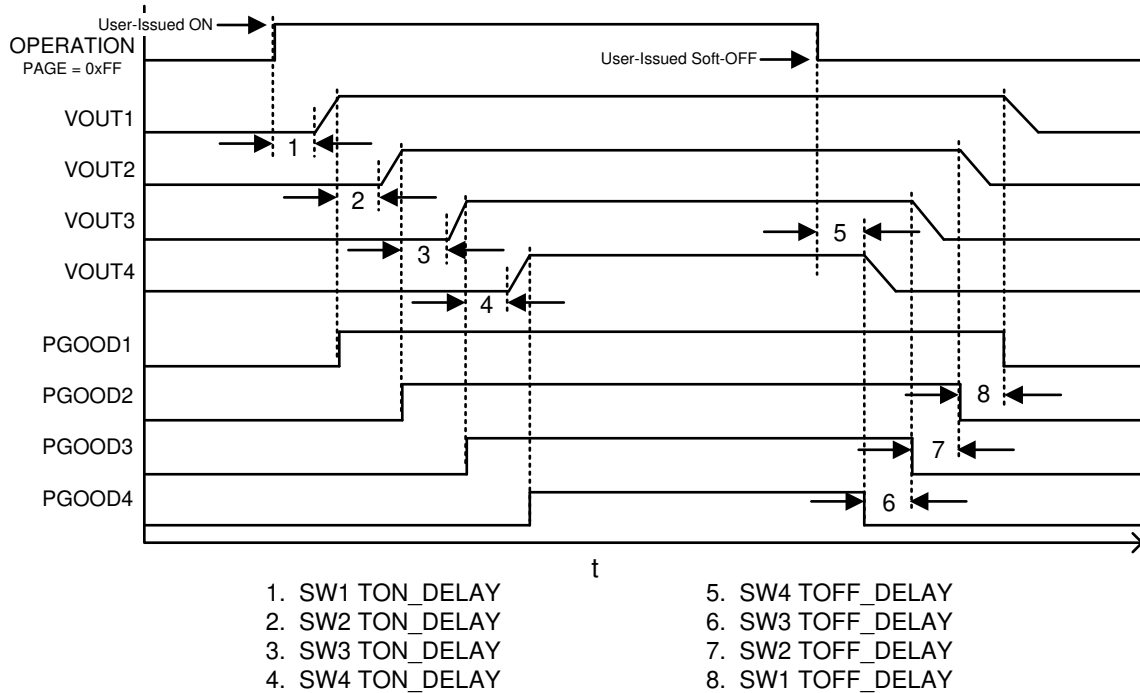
User-Issued ON
OPERATION
PAGE = 0xFF
User-Issued Soft-OFF
VOUT1
1
VOUT2
2
VOUT3
3
5
VOUT4
4
PGOOD1
PGOOD2
8
PGOOD3
7
PGOOD4
6
t

1. SW1 TON_DELAY
2. SW2 TON_DELAY
3. SW3 TON_DELAY
4. SW4 TON_DELAY

5. SW4 TOFF_DELAY
6. SW3 TOFF_DELAY
7. SW2 TOFF_DELAY
8. SW1 TOFF_DELAY